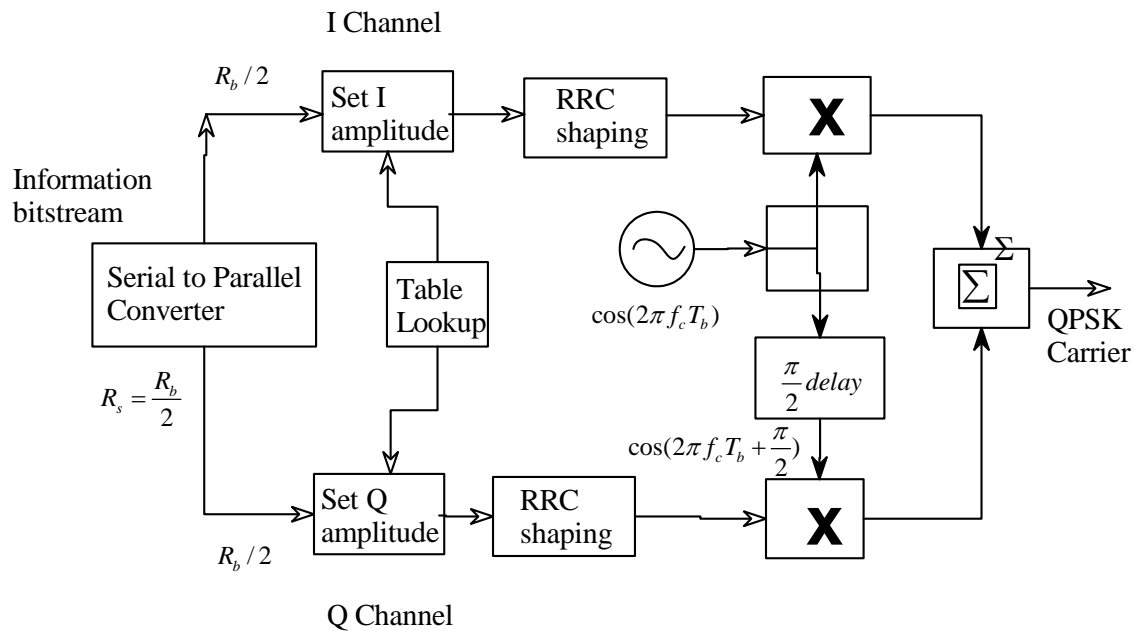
I Channel

$R_b / 2$

Set I amplitude

RRC shaping

X

Information bitstream

Serial to Parallel Converter

Table Lookup

$\cos(2\pi f_c T_b)$

$\Sigma$

$\Sigma$

QPSK Carrier

$R_s = \frac{R_b}{2}$

$\frac{\pi}{2} delay$

$\cos(2\pi f_c T_b + \frac{\pi}{2})$

Set Q amplitude

RRC shaping

X

$R_b / 2$

Q Channel